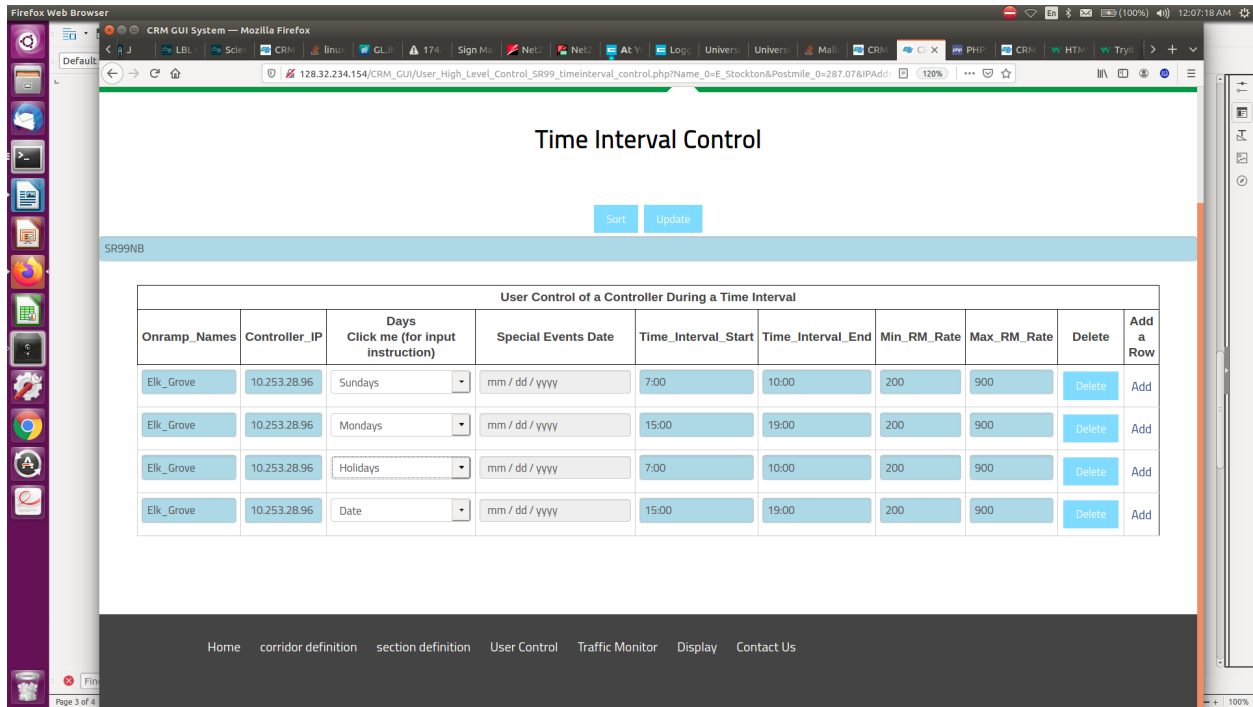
Firefox Web Browser

En (100%) 12:07:18 AM

CRM GUI System — Mozilla Firefox

J LBL Scie CRM linux GL.IP 174. Sign Ma Net2 Net2 At Yo Logo Univers Univers Mail CRM CF PHP CRM HTM TryIt

128.32.234.154/CRM_GUI/User_High_Level_Control_SR99_timeinterval_control.php?Name_0=E_Stockton&Postmile_0=287.07&IPAdd 120%

Default

Time Interval Control

Sort Update

SR99NB

| User Control of a Controller During a Time Interval | | | | | | | | | |
|---|---|---|---|---|---|---|---|---|---|
| Onramp_Names | Controller_IP | Days Click me (for input instruction) | Special Events Date | Time_Interval_Start | Time_Interval_End | Min_RM_Rate | Max_RM_Rate | Delete | Add a Row |
| Elk_Grove | 10.253.28.96 | Sundays | mm / dd / yyyy | 7:00 | 10:00 | 200 | 900 | Delete | Add |
| Elk_Grove | 10.253.28.96 | Mondays | mm / dd / yyyy | 15:00 | 19:00 | 200 | 900 | Delete | Add |
| Elk_Grove | 10.253.28.96 | Holidays | mm / dd / yyyy | 7:00 | 10:00 | 200 | 900 | Delete | Add |
| Elk_Grove | 10.253.28.96 | Date | mm / dd / yyyy | 15:00 | 19:00 | 200 | 900 | Delete | Add |

Home corridor definition section definition User Control Traffic Monitor Display Contact Us

Fin

Page 3 of 4

100%